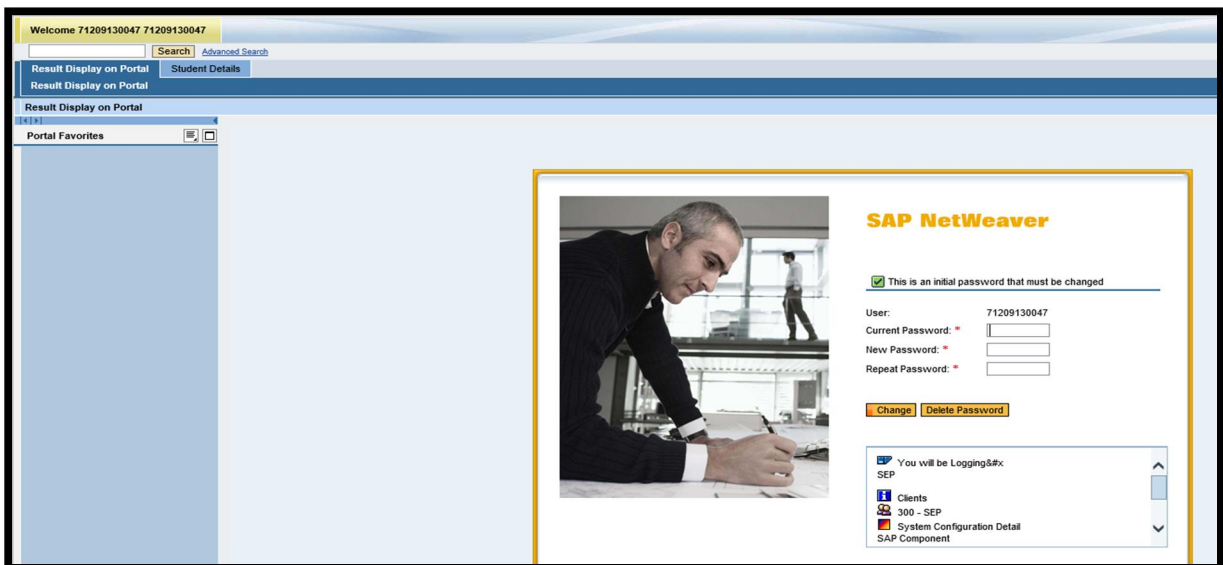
Welcome 71209130047 71209130047

Search Advanced Search

Result Display on Portal Student Details

Result Display on Portal

Result Display on Portal

Portal Favorites

SAP NetWeaver

This is an initial password that must be changed

User: 71209130047

Current Password: *

New Password: *

Repeat Password: *

Change Delete Password

You will be Logging&#x
SEP

Clients

300 - SEP

System Configuration Detail
SAP Component